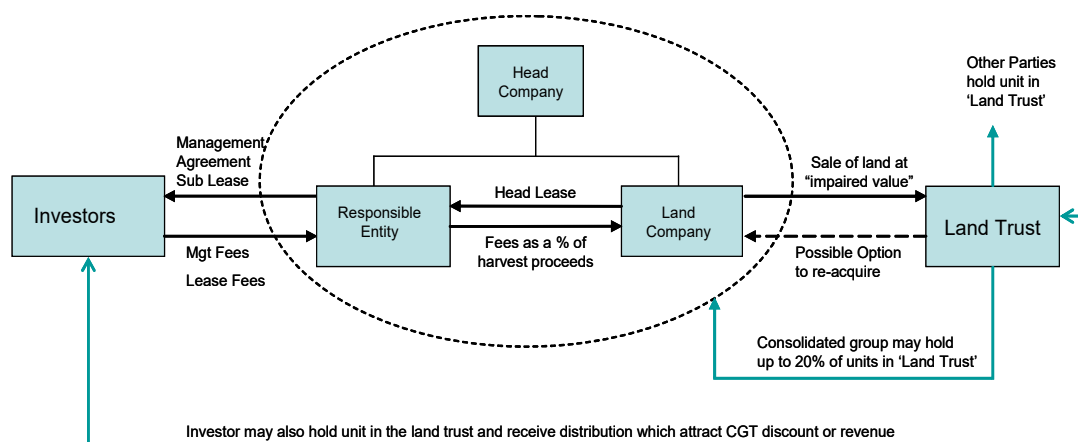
Head Company

Other Parties hold unit in 'Land Trust'

Management Agreement Sub Lease

Sale of land at "impaired value"

Head Lease

Investors

Responsible Entity

Land Company

Land Trust

Mgt Fees

Fees as a % of harvest proceeds

Possible Option to re-acquire

Lease Fees

Consolidated group may hold up to 20% of units in 'Land Trust'

Investor may also hold unit in the land trust and receive distribution which attract CGT discount or revenue